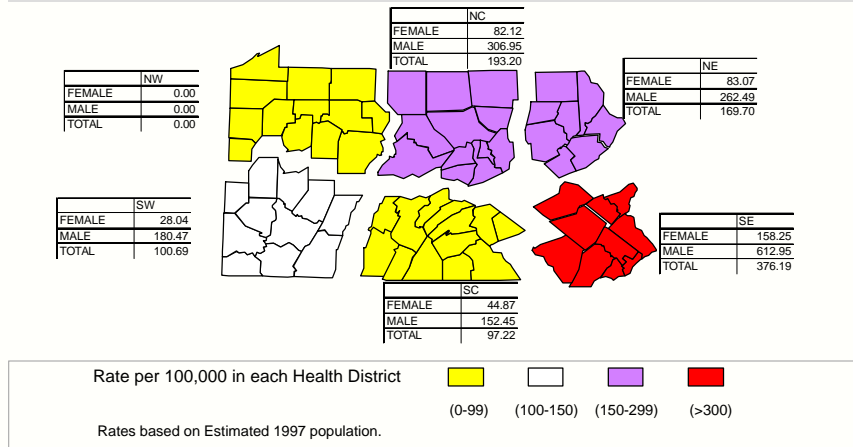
| | NC |
|---|---|
| FEMALE | 82.12 |
| MALE | 306.95 |
| TOTAL | 193.20 |

| | NW |
|---|---|
| FEMALE | 0.00 |
| MALE | 0.00 |
| TOTAL | 0.00 |

| | NE |
|---|---|
| FEMALE | 83.07 |
| MALE | 262.49 |
| TOTAL | 169.70 |

| | SW |
|---|---|
| FEMALE | 28.04 |
| MALE | 180.47 |
| TOTAL | 100.69 |

| | SE |
|---|---|
| FEMALE | 158.25 |
| MALE | 612.95 |
| TOTAL | 376.19 |

| | SC |
|---|---|
| FEMALE | 44.87 |
| MALE | 152.45 |
| TOTAL | 97.22 |

Rate per 100,000 in each Health District

(0-99) (100-150) (150-299) (>300)

Rates based on Estimated 1997 population.